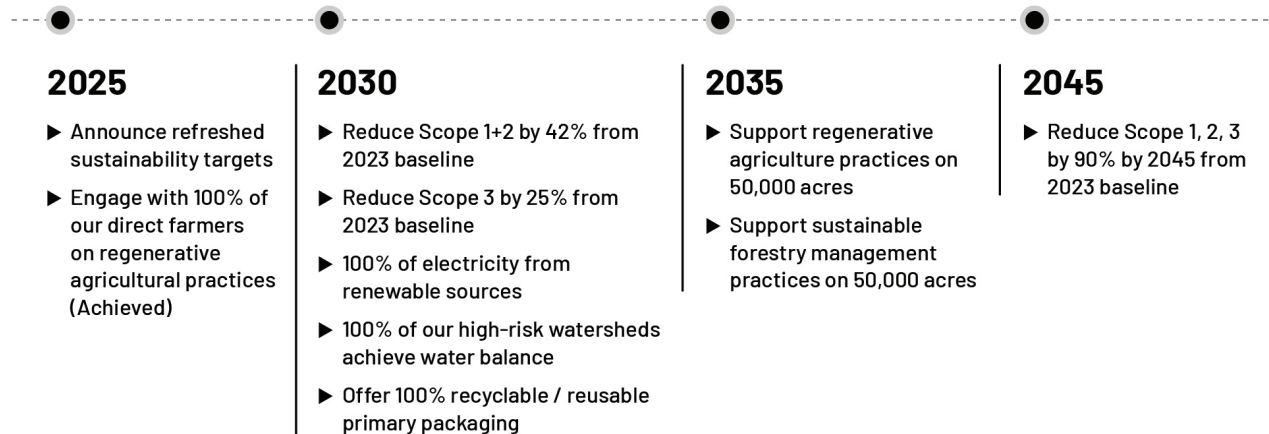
2025

▶ Announce refreshed sustainability targets

▶ Engage with 100% of our direct farmers on regenerative agricultural practices (Achieved)

2030

▶ Reduce Scope 1+2 by 42% from 2023 baseline

▶ Reduce Scope 3 by 25% from 2023 baseline

▶ 100% of electricity from renewable sources

▶ 100% of our high-risk watersheds achieve water balance

▶ Offer 100% recyclable / reusable primary packaging

2035

▶ Support regenerative agriculture practices on 50,000 acres

▶ Support sustainable forestry management practices on 50,000 acres

2045

▶ Reduce Scope 1, 2, 3 by 90% by 2045 from 2023 baseline